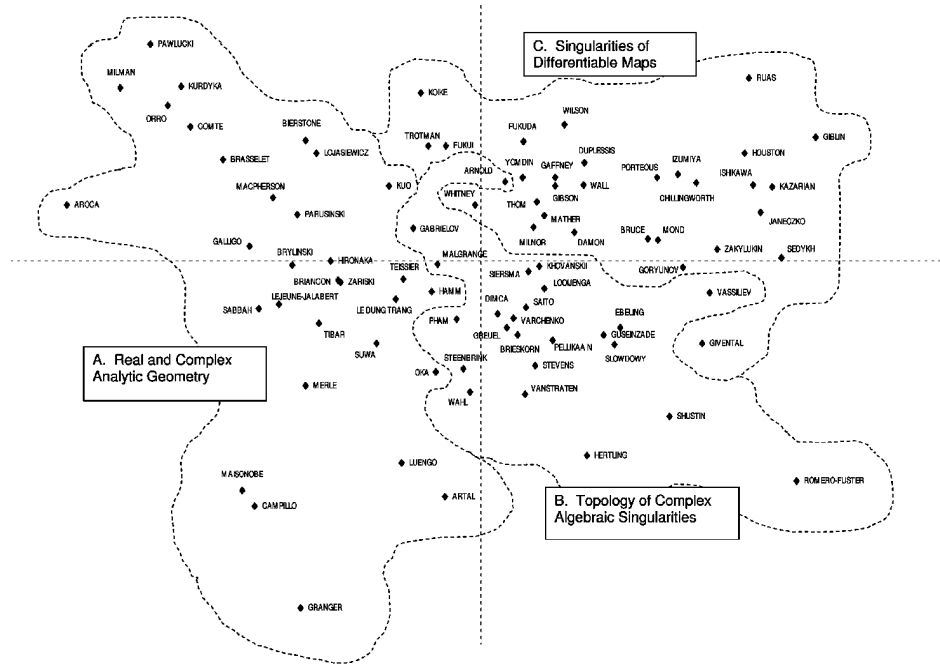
C. Singularities of Differentiable Maps

PAWLUCKI
MILMAN
KURDYKA
ORRO
COMTE
BIERSTONE
LOJASIEWICZ
BRASSELET
MACPHERSON
AROCA
PARUSINSKI
GALLIGO
BRYLINSKI
HIRONAKA
KOKE
TROTMAN
FUKUI
KUO
ARNOLD
WHITNEY
GABRIELOV
MALGRANGE
FUKUDA
WILSON
DUPLESSIS
YOMDIN
GAFFNEY
WALL
GIBSON
THOM
MATHER
MILNOR
DAMON
PORTEOUS
IZUMIYA
ISHIKAWA
CHILLINGWORTH
HOUSTON
KAZARIAN
GIBLIN
RUAS
JANECZKO
BRUCE
MOND
ZAKYLUKIN
SEDYKH
GORYUNOV
VASSILIEV
GIVENTAL
TEISSIER
BRIANCON
ZARISKI
LEJEUNE-JALABERT
SABBAH
LE DUNG TRANG
HAMM
TIBAR
SUWA
PHAM
SIERSMA
KHOVANSKII
LOOIJENGA
SAITO
DIMCA
VARCHENKO
GREUEL
BRIESKORN
EBELING
GUSEINZADE
PELLIKAAN
SLOWDOWY
STEVENS
STEENBRINK
OKA
WAHL
VANSTRATEN
MERLE

A. Real and Complex Analytic Geometry

SHUSTIN
HERTLING
LUENGO
ARTAL
MAISONOBE
CAMPILLO
ROMERO-FUSTER
GRANGER

B. Topology of Complex Algebraic Singularities